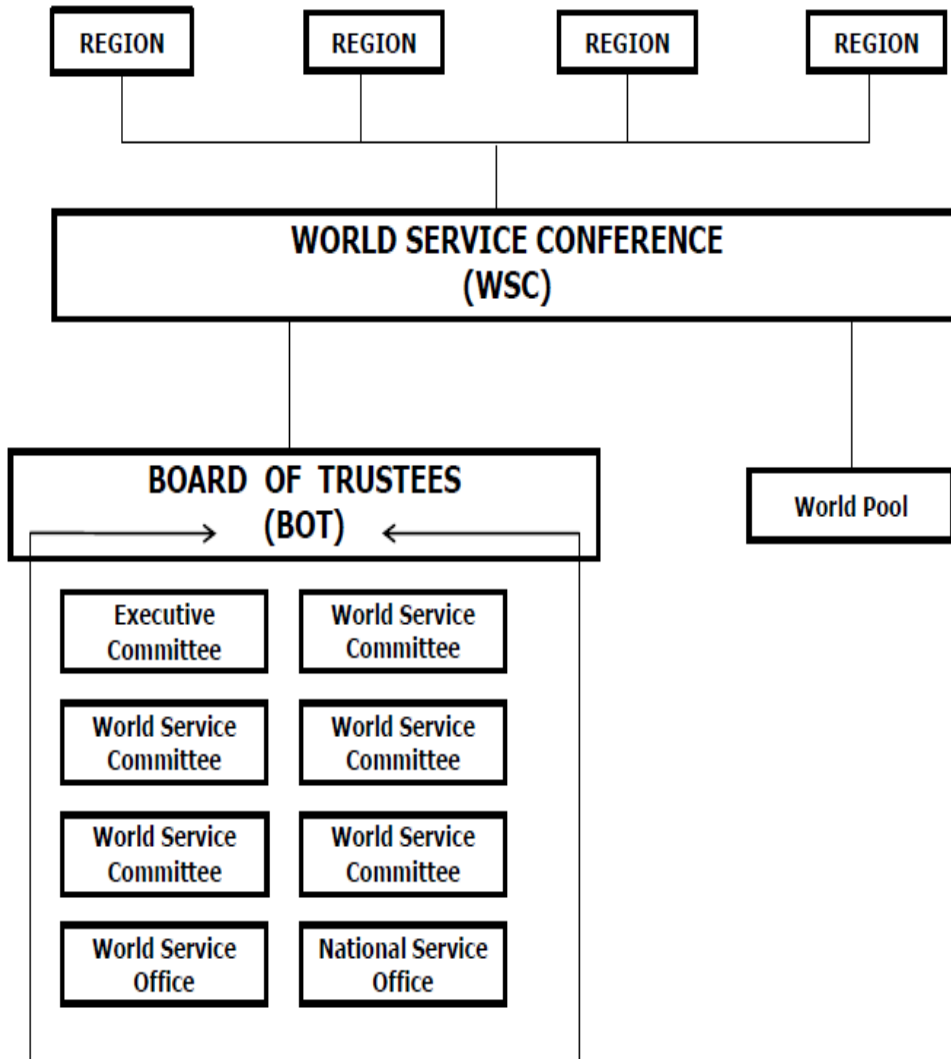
REGION

REGION

REGION

REGION

WORLD SERVICE CONFERENCE
(WSC)

BOARD OF TRUSTEES
(BOT)

World Pool

Executive Committee

World Service Committee

World Service Committee

World Service Committee

World Service Committee

World Service Committee

World Service Office

National Service Office